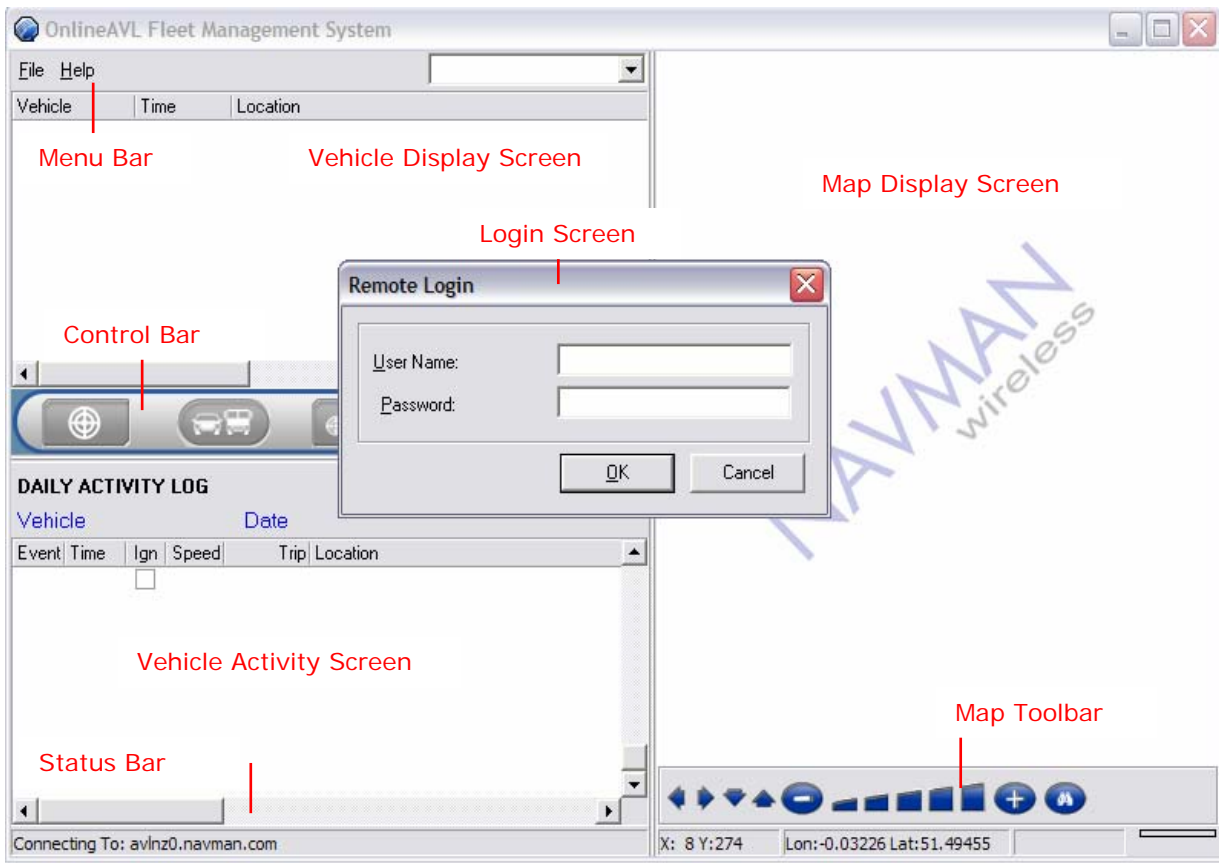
OnlineAVL Fleet Management System

File Help

| Vehicle | Time | Location |
|---|---|---|

Menu Bar

Vehicle Display Screen

Map Display Screen

Login Screen

Remote Login

User Name:

Password:

OK

Cancel

Control Bar

NAVMAN wireless

DAILY ACTIVITY LOG

Vehicle

Date

| Event | Time | Ign | Speed | Trip | Location |
|---|---|---|---|---|---|

Vehicle Activity Screen

Map Toolbar

Status Bar

Connecting To: avlnz0.navman.com

X: 8 Y:274

Lon:-0.03226 Lat:51.49455